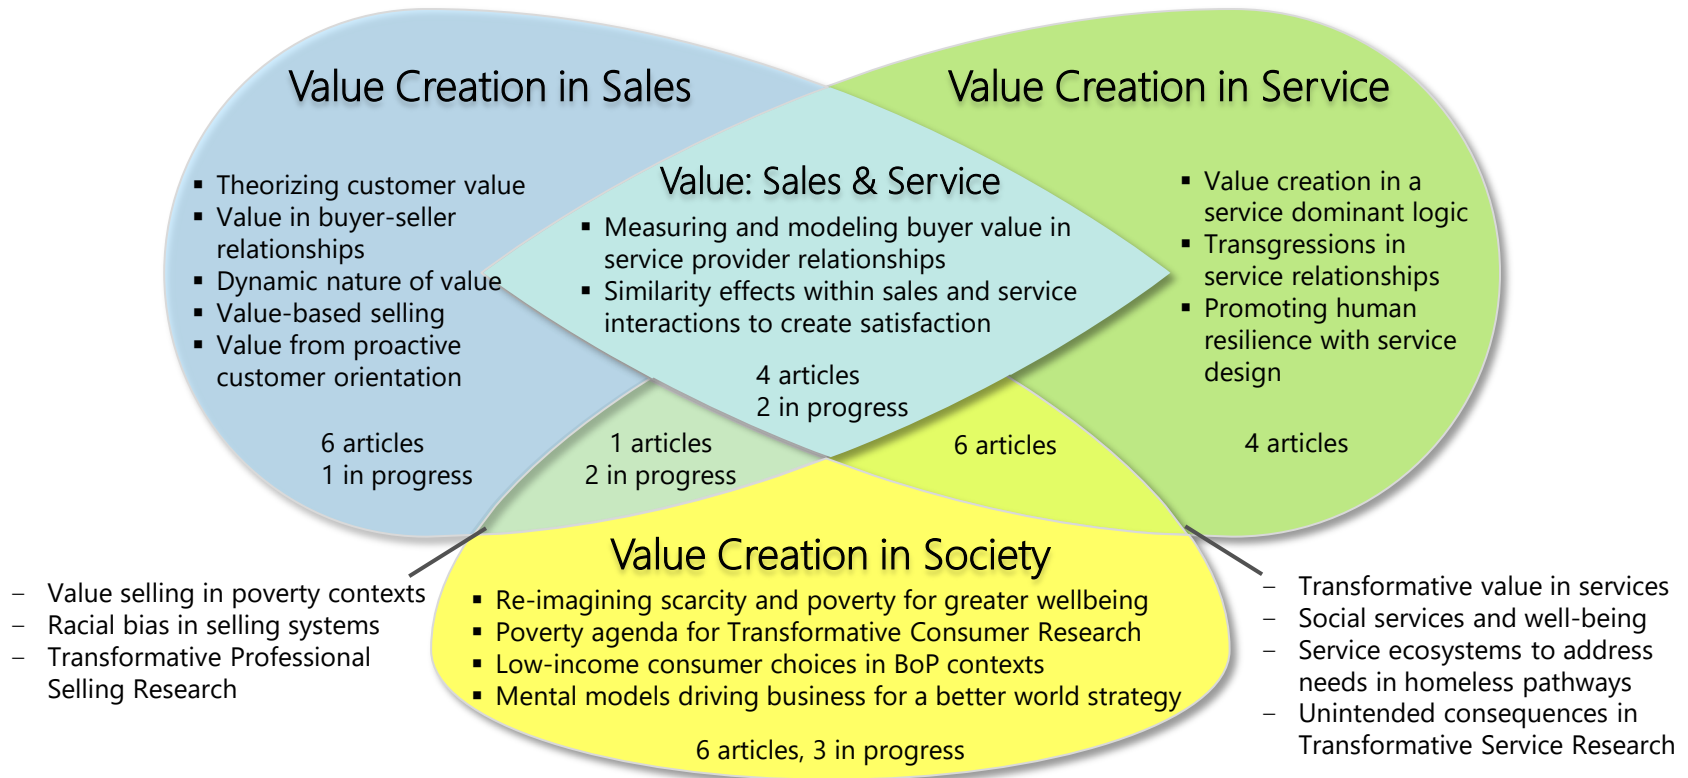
Value Creation in Sales

- Theorizing customer value
- Value in buyer-seller relationships
- Dynamic nature of value
- Value-based selling
- Value from proactive customer orientation

6 articles
1 in progress

Value Creation in Service

- Value creation in a service dominant logic
- Transgressions in service relationships
- Promoting human resilience with service design

4 articles

Value: Sales & Service

- Measuring and modeling buyer value in service provider relationships
- Similarity effects within sales and service interactions to create satisfaction

4 articles
2 in progress

1 articles
2 in progress

6 articles

Value Creation in Society

- Re-imagining scarcity and poverty for greater wellbeing
- Poverty agenda for Transformative Consumer Research
- Low-income consumer choices in BoP contexts
- Mental models driving business for a better world strategy

6 articles, 3 in progress

– Value selling in poverty contexts
– Racial bias in selling systems
– Transformative Professional Selling Research

– Transformative value in services
– Social services and well-being
– Service ecosystems to address needs in homeless pathways
– Unintended consequences in Transformative Service Research